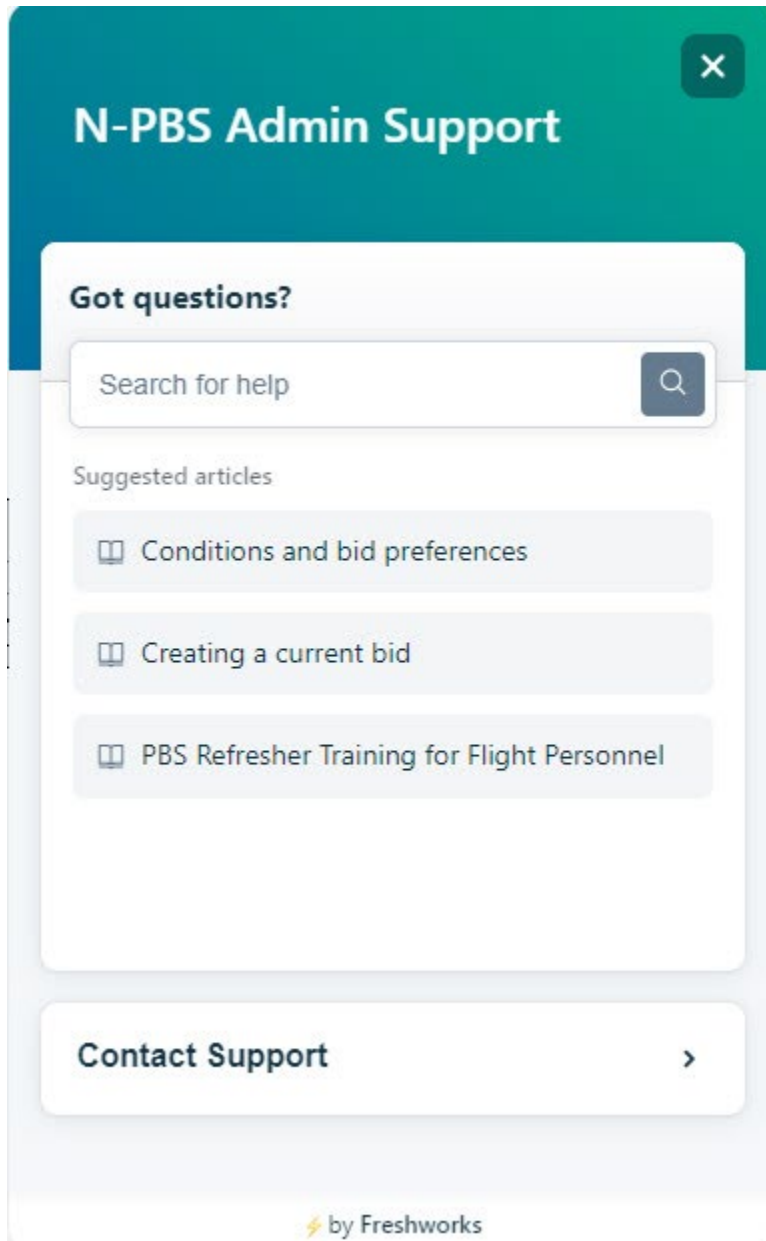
N-PBS Admin Support

Got questions?

Search for help

Suggested articles

Conditions and bid preferences

Creating a current bid

PBS Refresher Training for Flight Personnel

Contact Support

by Freshworks